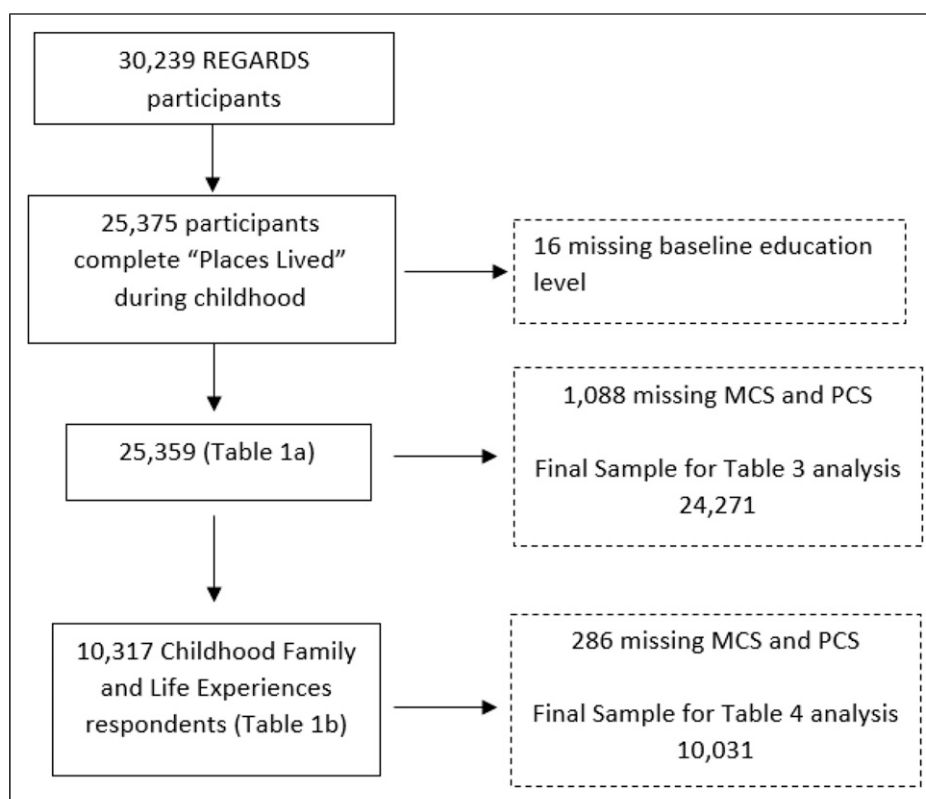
30,239 REGARDS participants

25,375 participants complete “Places Lived” during childhood

16 missing baseline education level

25,359 (Table 1a)

1,088 missing MCS and PCS

Final Sample for Table 3 analysis 24,271

10,317 Childhood Family and Life Experiences respondents (Table 1b)

286 missing MCS and PCS

Final Sample for Table 4 analysis 10,031